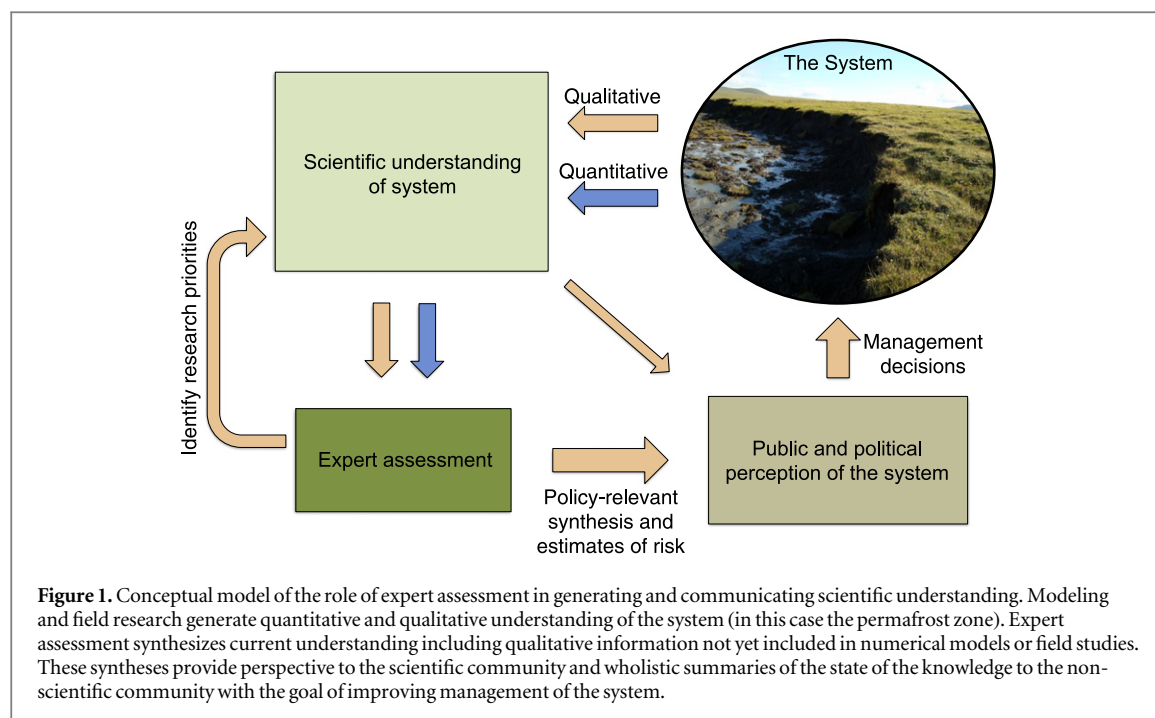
The System

Qualitative

Quantitative

Scientific understanding of system

Identify research priorities

Management decisions

Expert assessment

Policy-relevant synthesis and estimates of risk

Public and political perception of the system

**Figure 1.** Conceptual model of the role of expert assessment in generating and communicating scientific understanding. Modeling and field research generate quantitative and qualitative understanding of the system (in this case the permafrost zone). Expert assessment synthesizes current understanding including qualitative information not yet included in numerical models or field studies. These syntheses provide perspective to the scientific community and wholistic summaries of the state of the knowledge to the non-scientific community with the goal of improving management of the system.